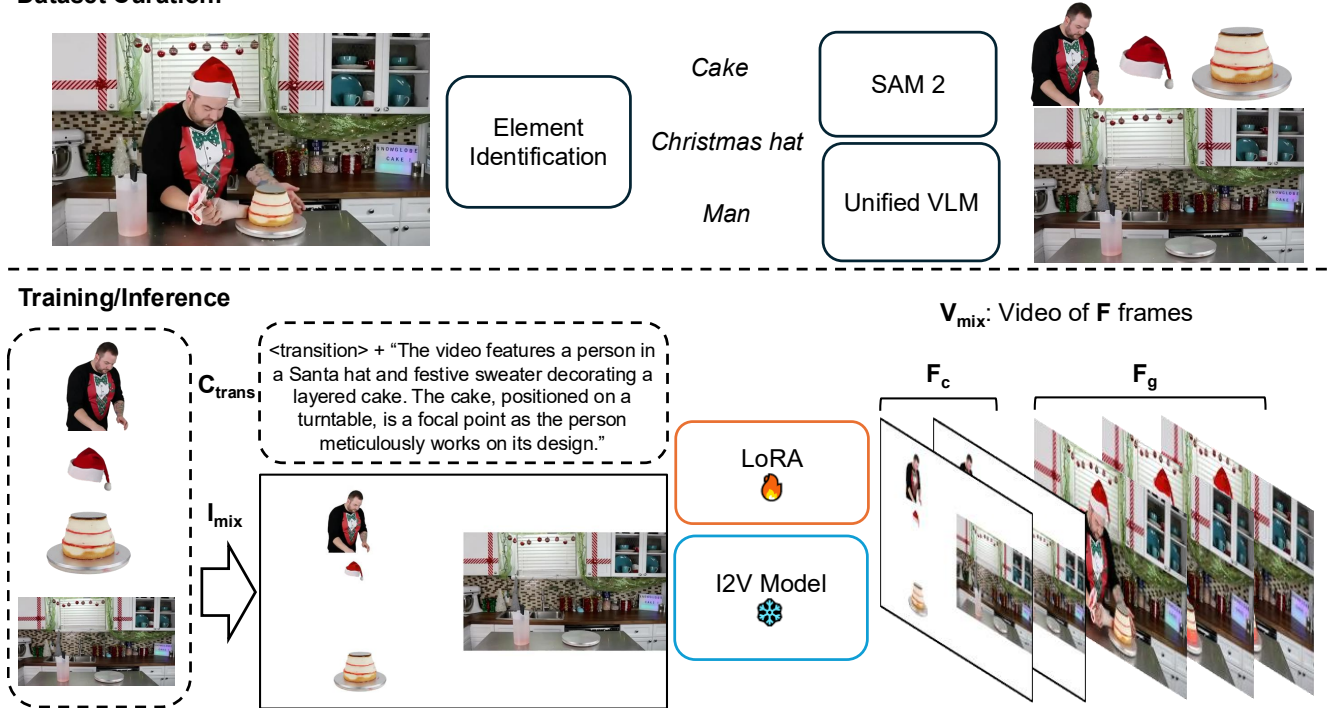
Dataset Curation:

Element Identification

Cake

Christmas hat

Man

SAM 2

Unified VLM

Training/Inference

$C_{trans}$

<transition> + "The video features a person in a Santa hat and festive sweater decorating a layered cake. The cake, positioned on a turntable, is a focal point as the person meticulously works on its design."

$I_{mix}$

LoRA

I2V Model

$V_{mix}$: Video of $F$ frames

$F_c$

$F_g$